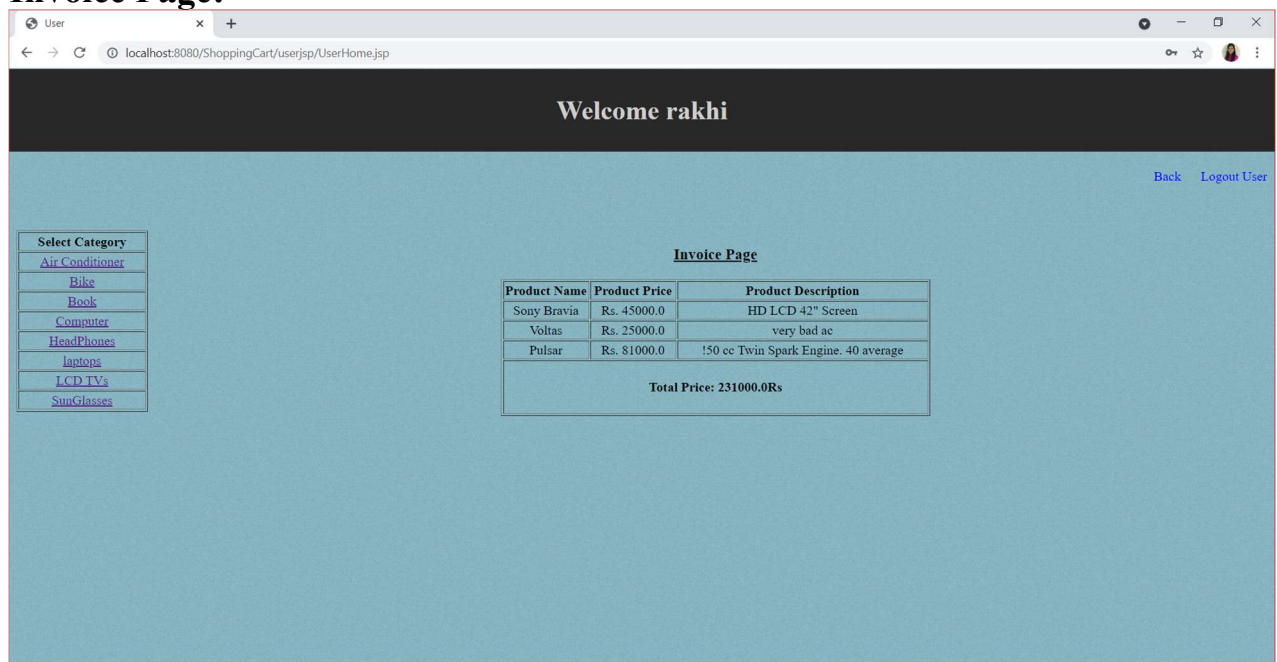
Invoice Page:

User

localhost:8080/ShoppingCart/userjsp/UserHome.jsp

Welcome rakhi

Back Logout User

| Select Category |
|---|
| Air Conditioner |
| Bike |
| Book |
| Computer |
| HeadPhones |
| laptops |
| LCD TVs |
| SunGlasses |

Invoice Page

| Product Name | Product Price | Product Description |
|---|---|---|
| Sony Bravia | Rs. 45000.0 | HD LCD 42" Screen |
| Voltas | Rs. 25000.0 | very bad ac |
| Pulsar | Rs. 81000.0 | !50 cc Twin Spark Engine. 40 average |
| Total Price: 231000.0Rs | | |